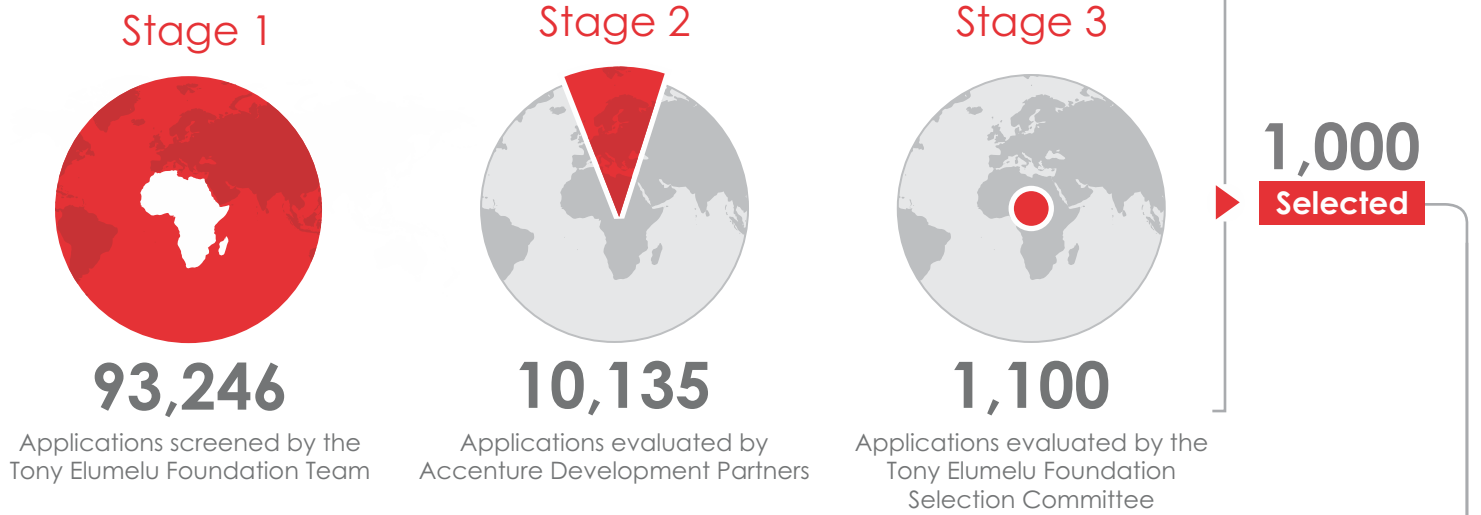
Stage 1

93,246

Applications screened by the Tony Elumelu Foundation Team

Stage 2

10,135

Applications evaluated by Accenture Development Partners

Stage 3

1,100

Applications evaluated by the Tony Elumelu Foundation Selection Committee

1,000

Selected